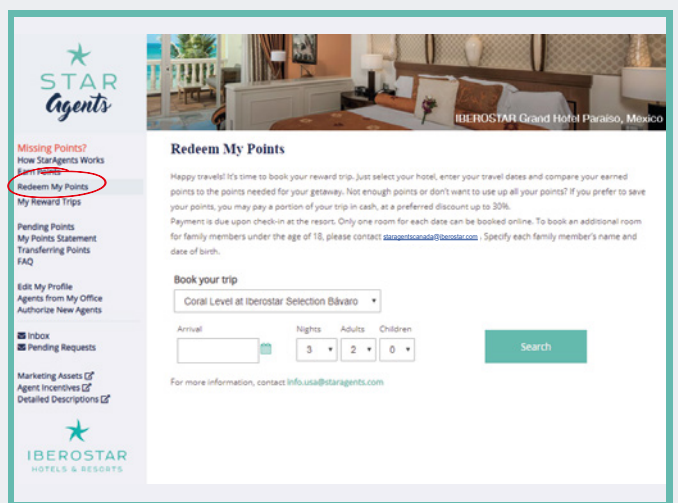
STAR Agents

Missing Points?
How StarAgents Works
Earn Points
Redeem My Points
My Reward Trips

Pending Points
My Points Statement
Transferring Points
FAQ

Edit My Profile
Agents from My Office
Authorize New Agents

Inbox
Pending Requests

Marketing Assets
Agent Incentives
Detailed Descriptions

IBEROSTAR HOTELS & RESORTS

IBEROSTAR Grand Hotel Paraiso, Mexico

Redeem My Points

Happy travels! It's time to book your reward trip. Just select your hotel, enter your travel dates and compare your earned points to the points needed for your getaway. Not enough points or don't want to use up all your points? If you prefer to save your points, you may pay a portion of your trip in cash, at a preferred discount up to 30%.
Payment is due upon check-in at the resort. Only one room for each date can be booked online. To book an additional room for family members under the age of 18, please contact staragentscanada@iberostar.com . Specify each family member's name and date of birth.

Book your trip
Coral Level at Iberostar Selection Bávaro

Arrival
Nights 3
Adults 2
Children 0

Search

For more information, contact info.usa@staragents.com